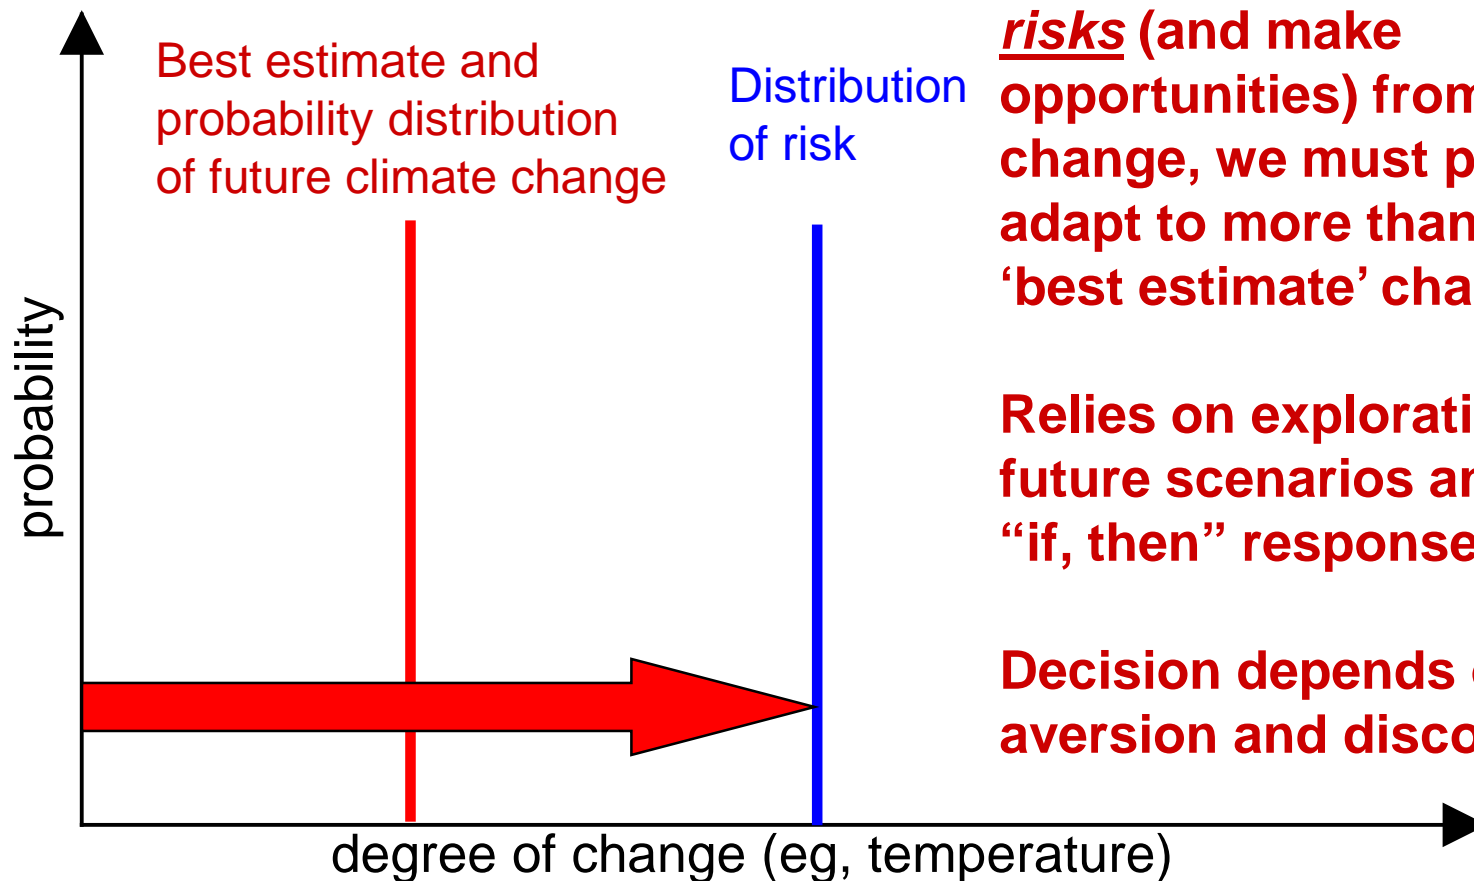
Best estimate and probability distribution of future climate change

Distribution of risk

probability

degree of change (eg, temperature)

risks (and make opportunities) from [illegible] change, we must p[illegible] adapt to more than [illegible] 'best estimate' cha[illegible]

Relies on explorati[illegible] future scenarios ar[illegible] "if, then" response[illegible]

Decision depends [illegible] aversion and disco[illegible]